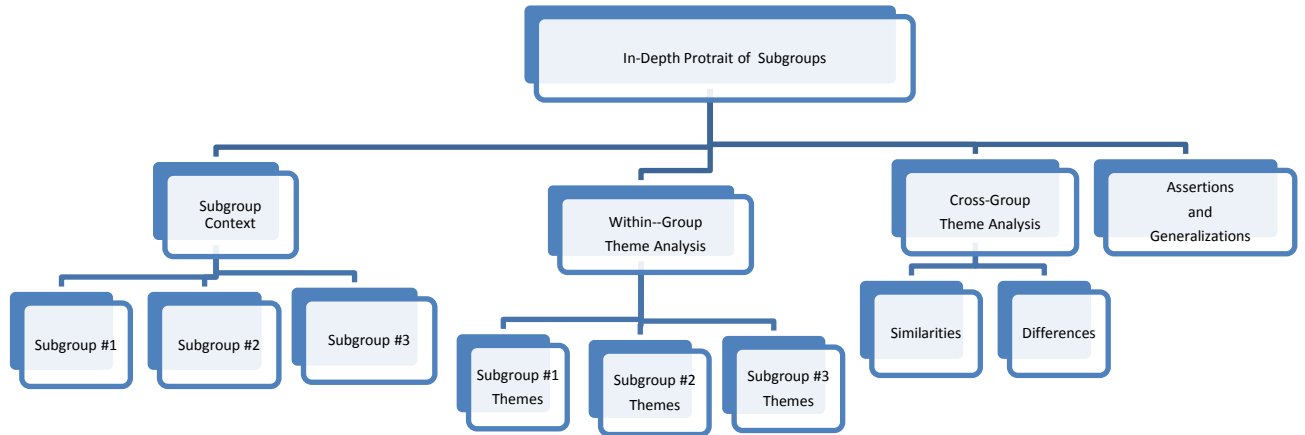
In-Depth Protrait of Subgroups

Subgroup Context

Within--Group Theme Analysis

Cross-Group Theme Analysis

Assertions and Generalizations

Subgroup #1

Subgroup #2

Subgroup #3

Subgroup #1 Themes

Subgroup #2 Themes

Subgroup #3 Themes

Similarities

Differences